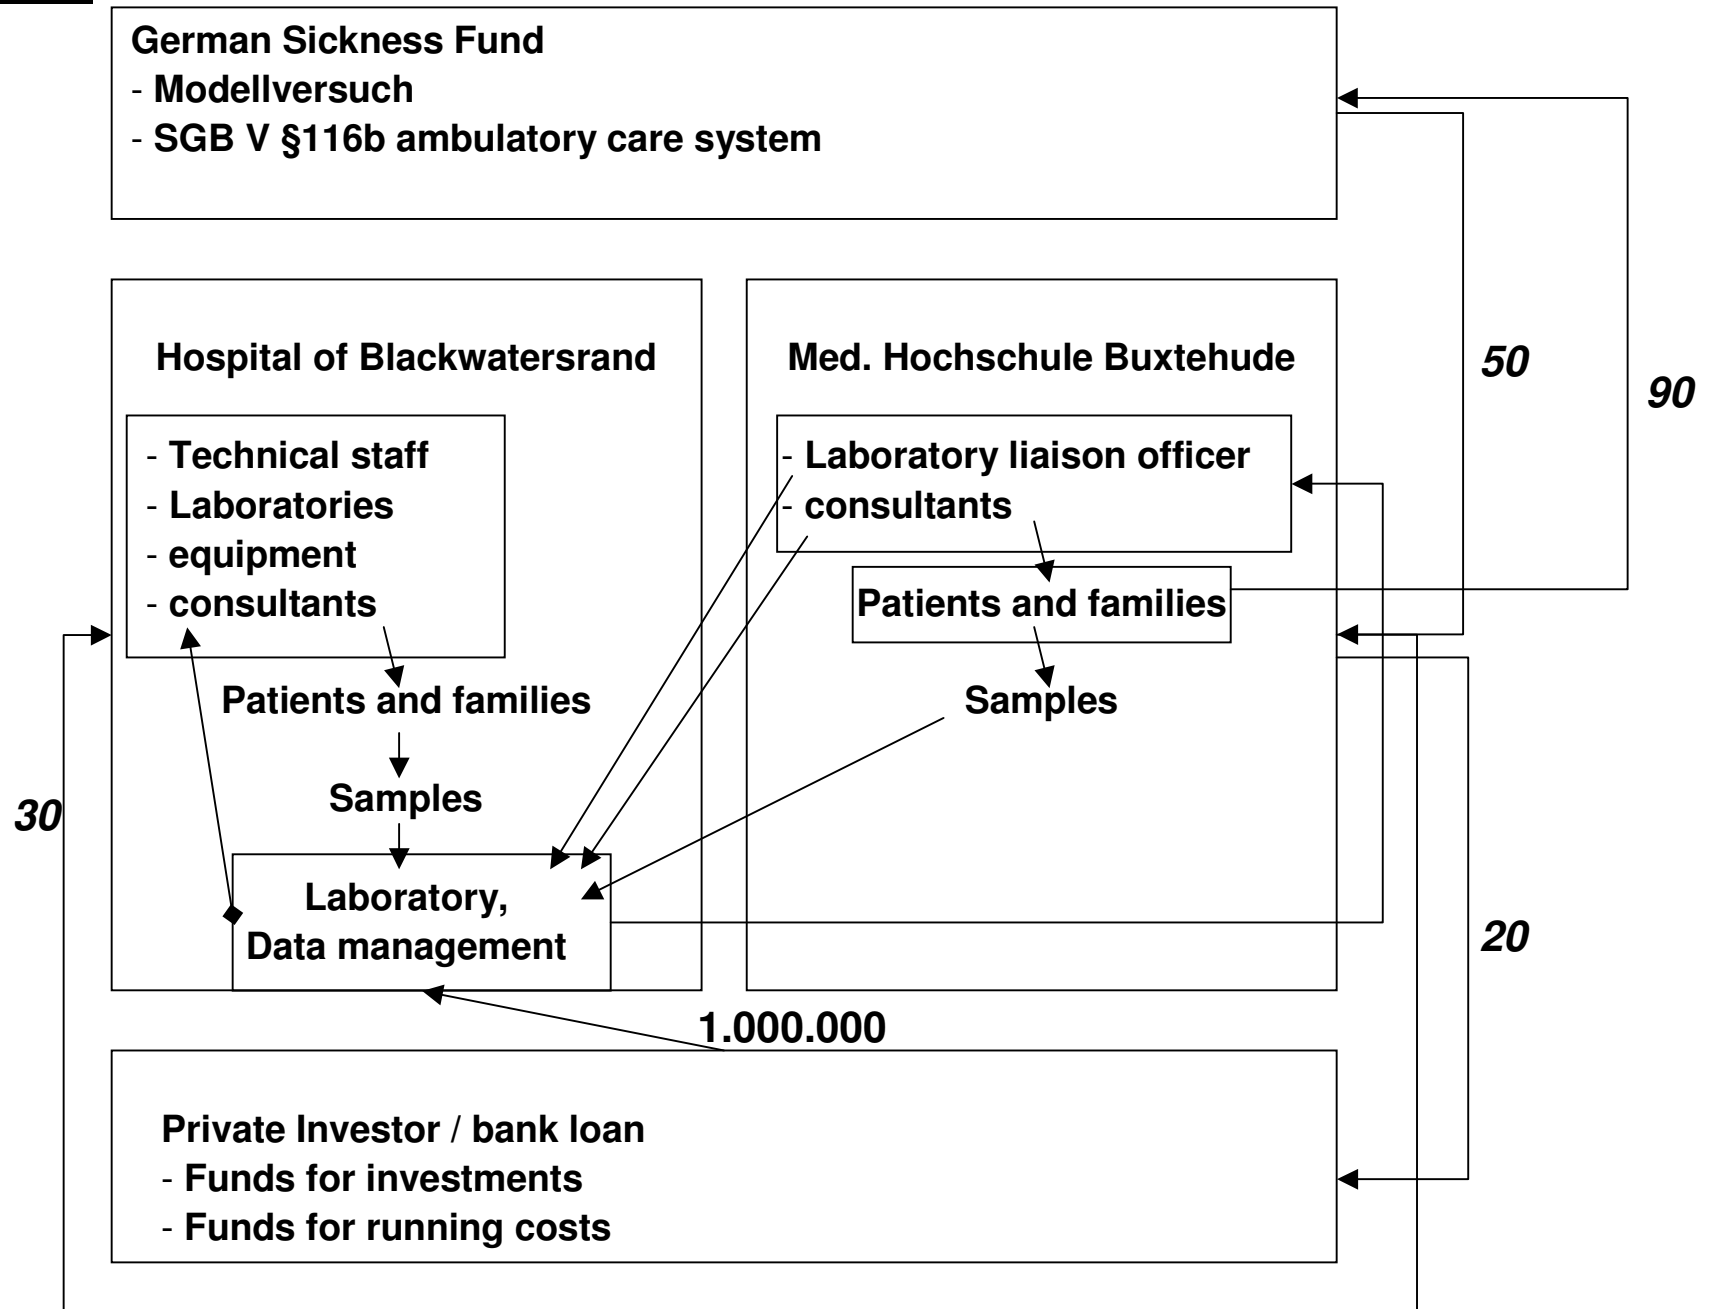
German Sickness Fund
- Modellversuch
- SGB V §116b ambulatory care system

Hospital of Blackwatersrand

- Technical staff
- Laboratories
- equipment
- consultants

Patients and families

Samples

Laboratory,
Data management

Med. Hochschule Buxtehude

- Laboratory liaison officer
- consultants

Patients and families

Samples

50

90

30

20

1.000.000

Private Investor / bank loan
- Funds for investments
- Funds for running costs